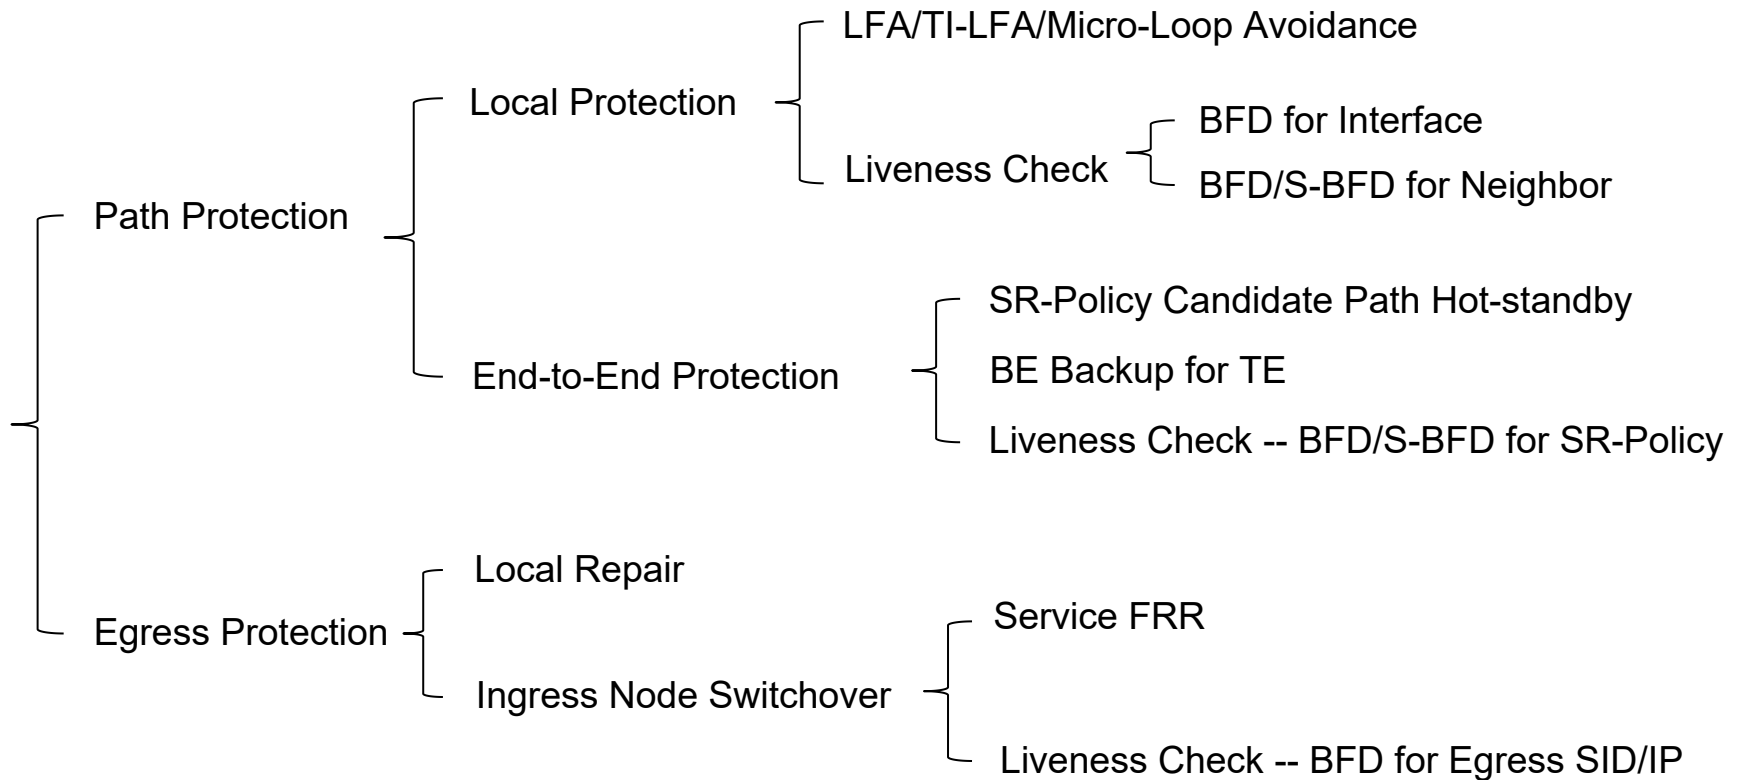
LFA/TI-LFA/Micro-Loop Avoidance

Local Protection

BFD for Interface

Liveness Check

BFD/S-BFD for Neighbor

Path Protection

SR-Policy Candidate Path Hot-standby

BE Backup for TE

End-to-End Protection

Liveness Check -- BFD/S-BFD for SR-Policy

Local Repair

Egress Protection

Service FRR

Ingress Node Switchover

Liveness Check -- BFD for Egress SID/IP